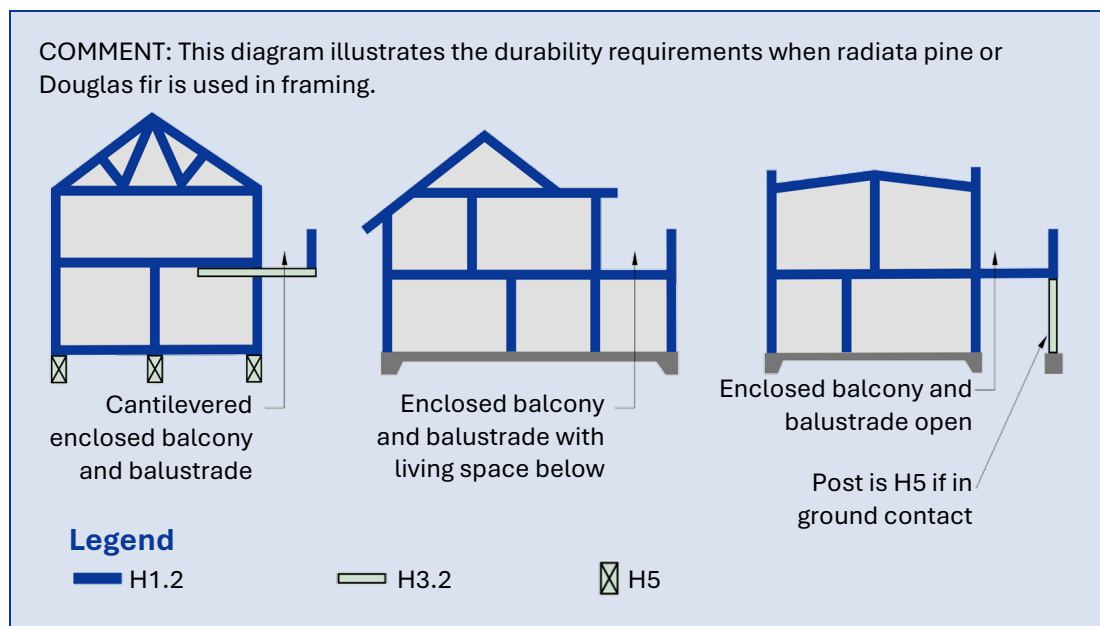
COMMENT: This diagram illustrates the durability requirements when radiata pine or Douglas fir is used in framing.

Cantilevered enclosed balcony and balustrade

Enclosed balcony and balustrade with living space below

Enclosed balcony and balustrade open

Post is H5 if in ground contact

Legend

H1.2

H3.2

H5